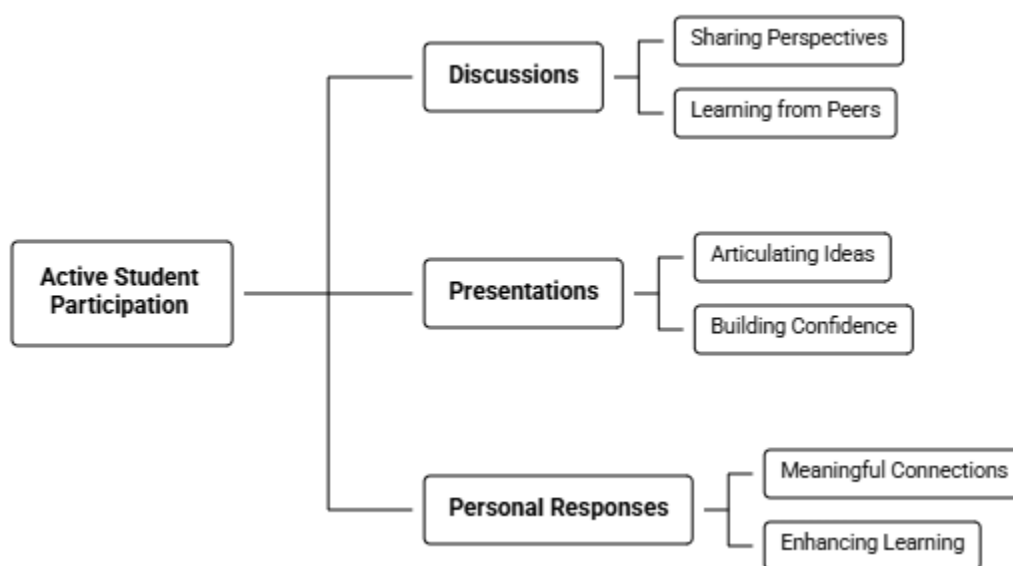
Active Student Participation

Discussions

Sharing Perspectives

Learning from Peers

Presentations

Articulating Ideas

Building Confidence

Personal Responses

Meaningful Connections

Enhancing Learning